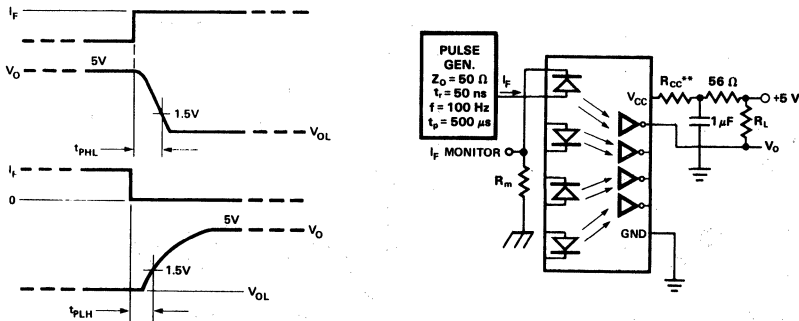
$I_F$

$V_O$

5V

1.5V

$V_{OL}$

$t_{PHL}$

$I_F$

0

5V

$V_O$

1.5V

$V_{OL}$

$t_{PLH}$

PULSE GEN.
$Z_O = 50\ \Omega$
$t_r = 50$ ns
f = 100 Hz
$t_p = 500\ \mu s$

$I_F$

$I_F$ MONITOR

$R_m$

$V_{CC}$

$R_{CC}$**

56 Ω

+5 V

$1\ \mu F$

$R_L$

$V_O$

GND